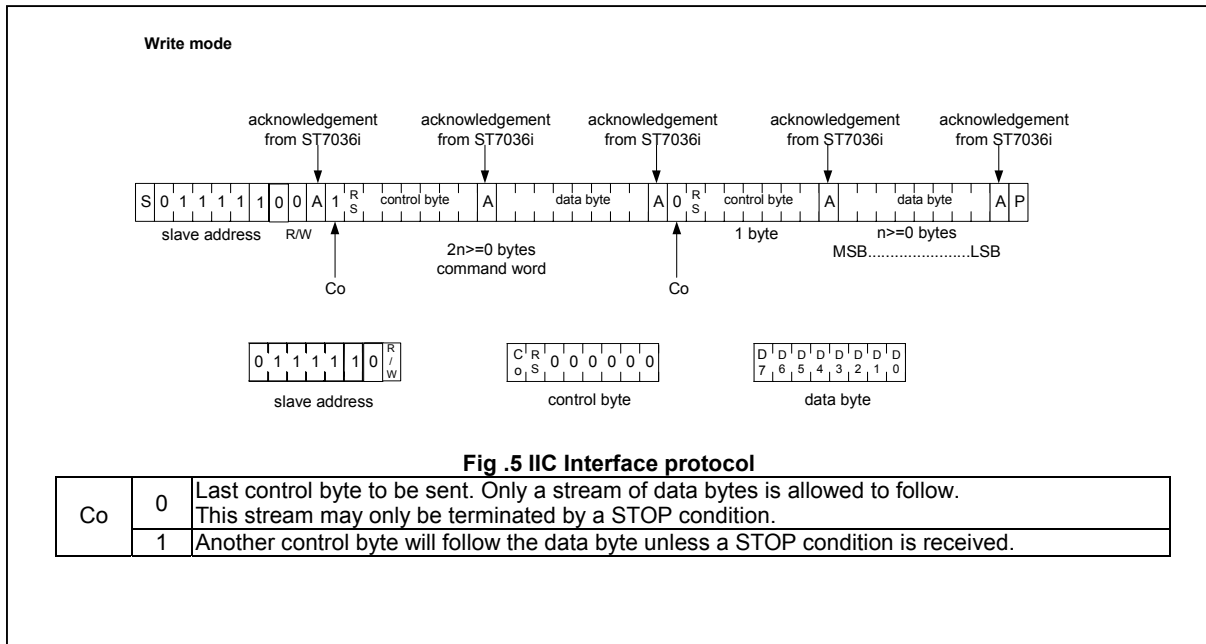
Write mode

acknowledgement from ST7036i

acknowledgement from ST7036i

acknowledgement from ST7036i

acknowledgement from ST7036i

acknowledgement from ST7036i

S 0 1 1 1 1 1 0 0 A 1 RS control byte A data byte A 0 RS control byte A data byte A P

slave address R/W

2n>=0 bytes command word

1 byte

n>=0 bytes MSB.......................LSB

Co

Co

0 1 1 1 1 1 0 R/W

slave address

Co RS 0 0 0 0 0 0

control byte

D7 D6 D5 D4 D3 D2 D1 D0

data byte

Fig .5 IIC Interface protocol

| Co | 0 | Last control byte to be sent. Only a stream of data bytes is allowed to follow. This stream may only be terminated by a STOP condition. |
|---|---|---|
| | 1 | Another control byte will follow the data byte unless a STOP condition is received. |